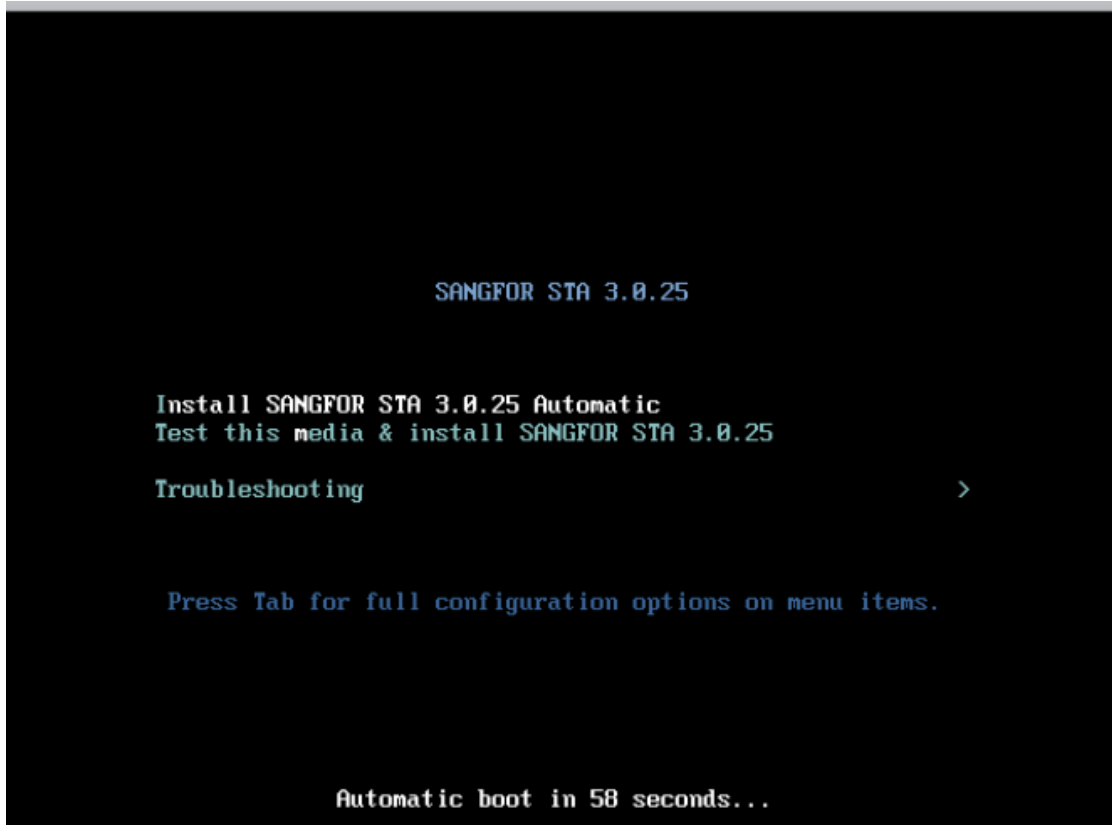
SANGFOR STA 3.0.25

Install SANGFOR STA 3.0.25 Automatic
Test this media & install SANGFOR STA 3.0.25

Troubleshooting >

Press Tab for full configuration options on menu items.

Automatic boot in 58 seconds...